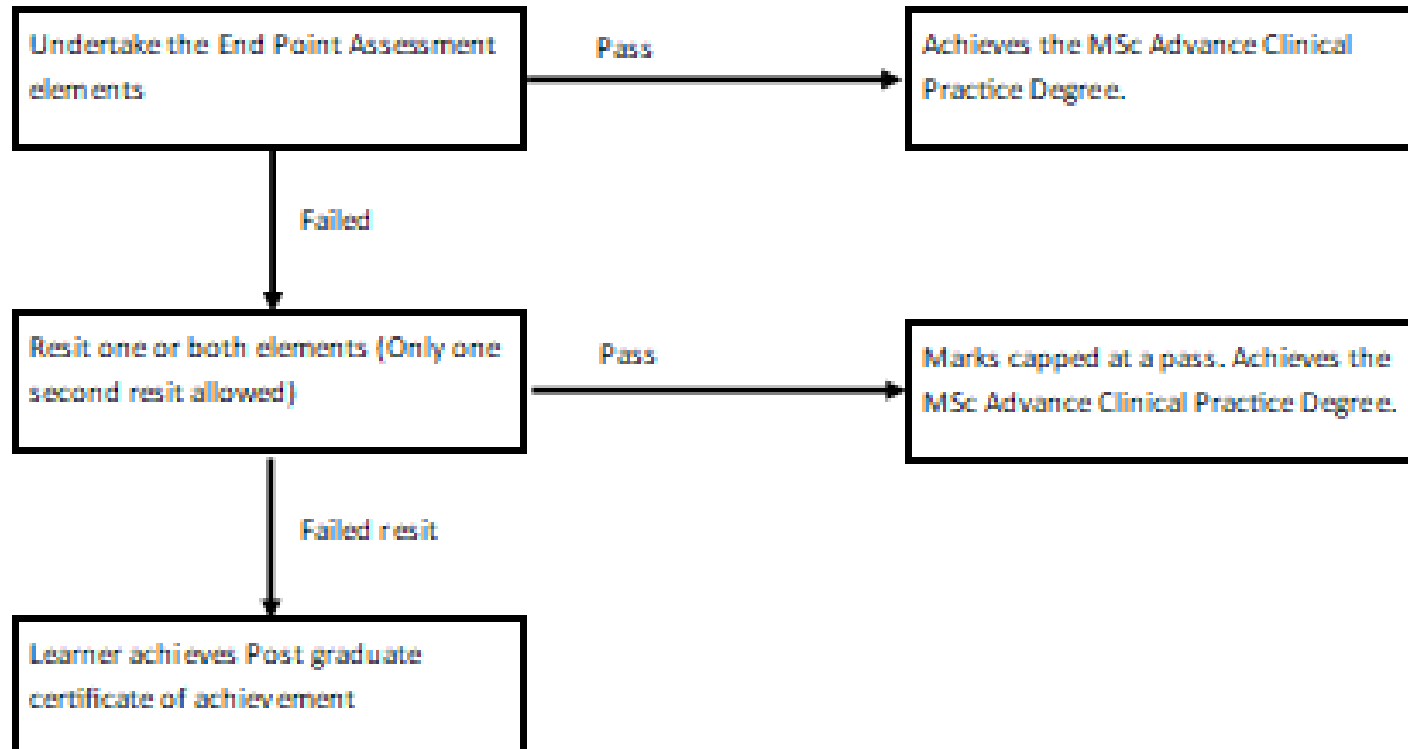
Undertake the End Point Assessment elements

Pass

Achieves the MSc Advance Clinical Practice Degree.

Failed

Resit one or both elements (Only one second resit allowed)

Pass

Marks capped at a pass. Achieves the MSc Advance Clinical Practice Degree.

Failed resit

Learner achieves Post graduate certificate of achievement